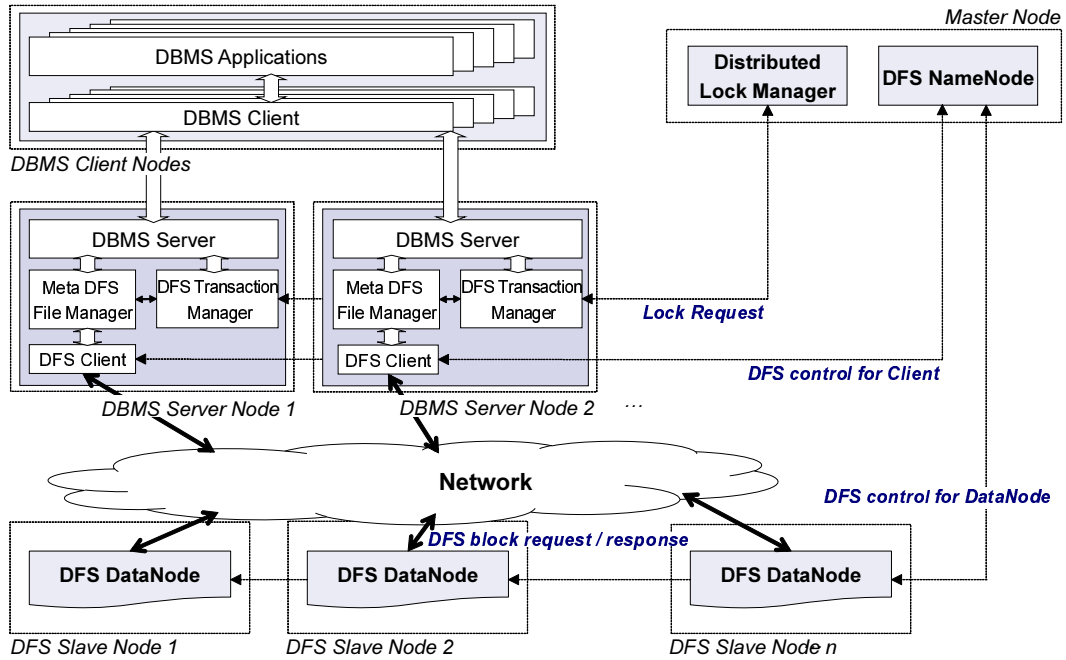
DBMS Applications

DBMS Client

DBMS Client Nodes

Master Node

Distributed Lock Manager

DFS NameNode

DBMS Server

Meta DFS File Manager

DFS Transaction Manager

DFS Client

DBMS Server Node 1

DBMS Server

Meta DFS File Manager

DFS Transaction Manager

DFS Client

DBMS Server Node 2

...

Lock Request

DFS control for Client

Network

DFS control for DataNode

DFS block request / response

DFS DataNode

DFS DataNode

DFS DataNode

DFS Slave Node 1

DFS Slave Node 2

DFS Slave Node n